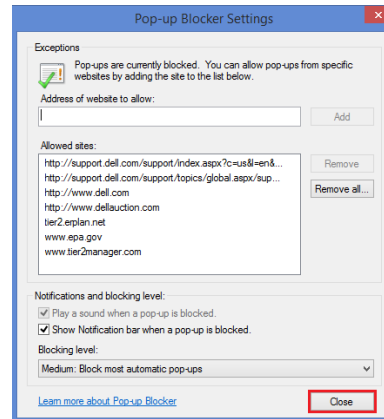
Pop-up Blocker Settings

Exceptions

Pop-ups are currently blocked. You can allow pop-ups from specific websites by adding the site to the list below.

Address of website to allow:

Add

Allowed sites:

http://support.dell.com/support/index.aspx?c=us&l=en&...
http://support.dell.com/support/topics/global.aspx/sup...
http://www.dell.com
http://www.dellauction.com
tier2.erplan.net
www.epa.gov
www.tier2manager.com

Remove

Remove all...

Notifications and blocking level:

Play a sound when a pop-up is blocked.

Show Notification bar when a pop-up is blocked.

Blocking level:

Medium: Block most automatic pop-ups

Learn more about Pop-up Blocker

Close